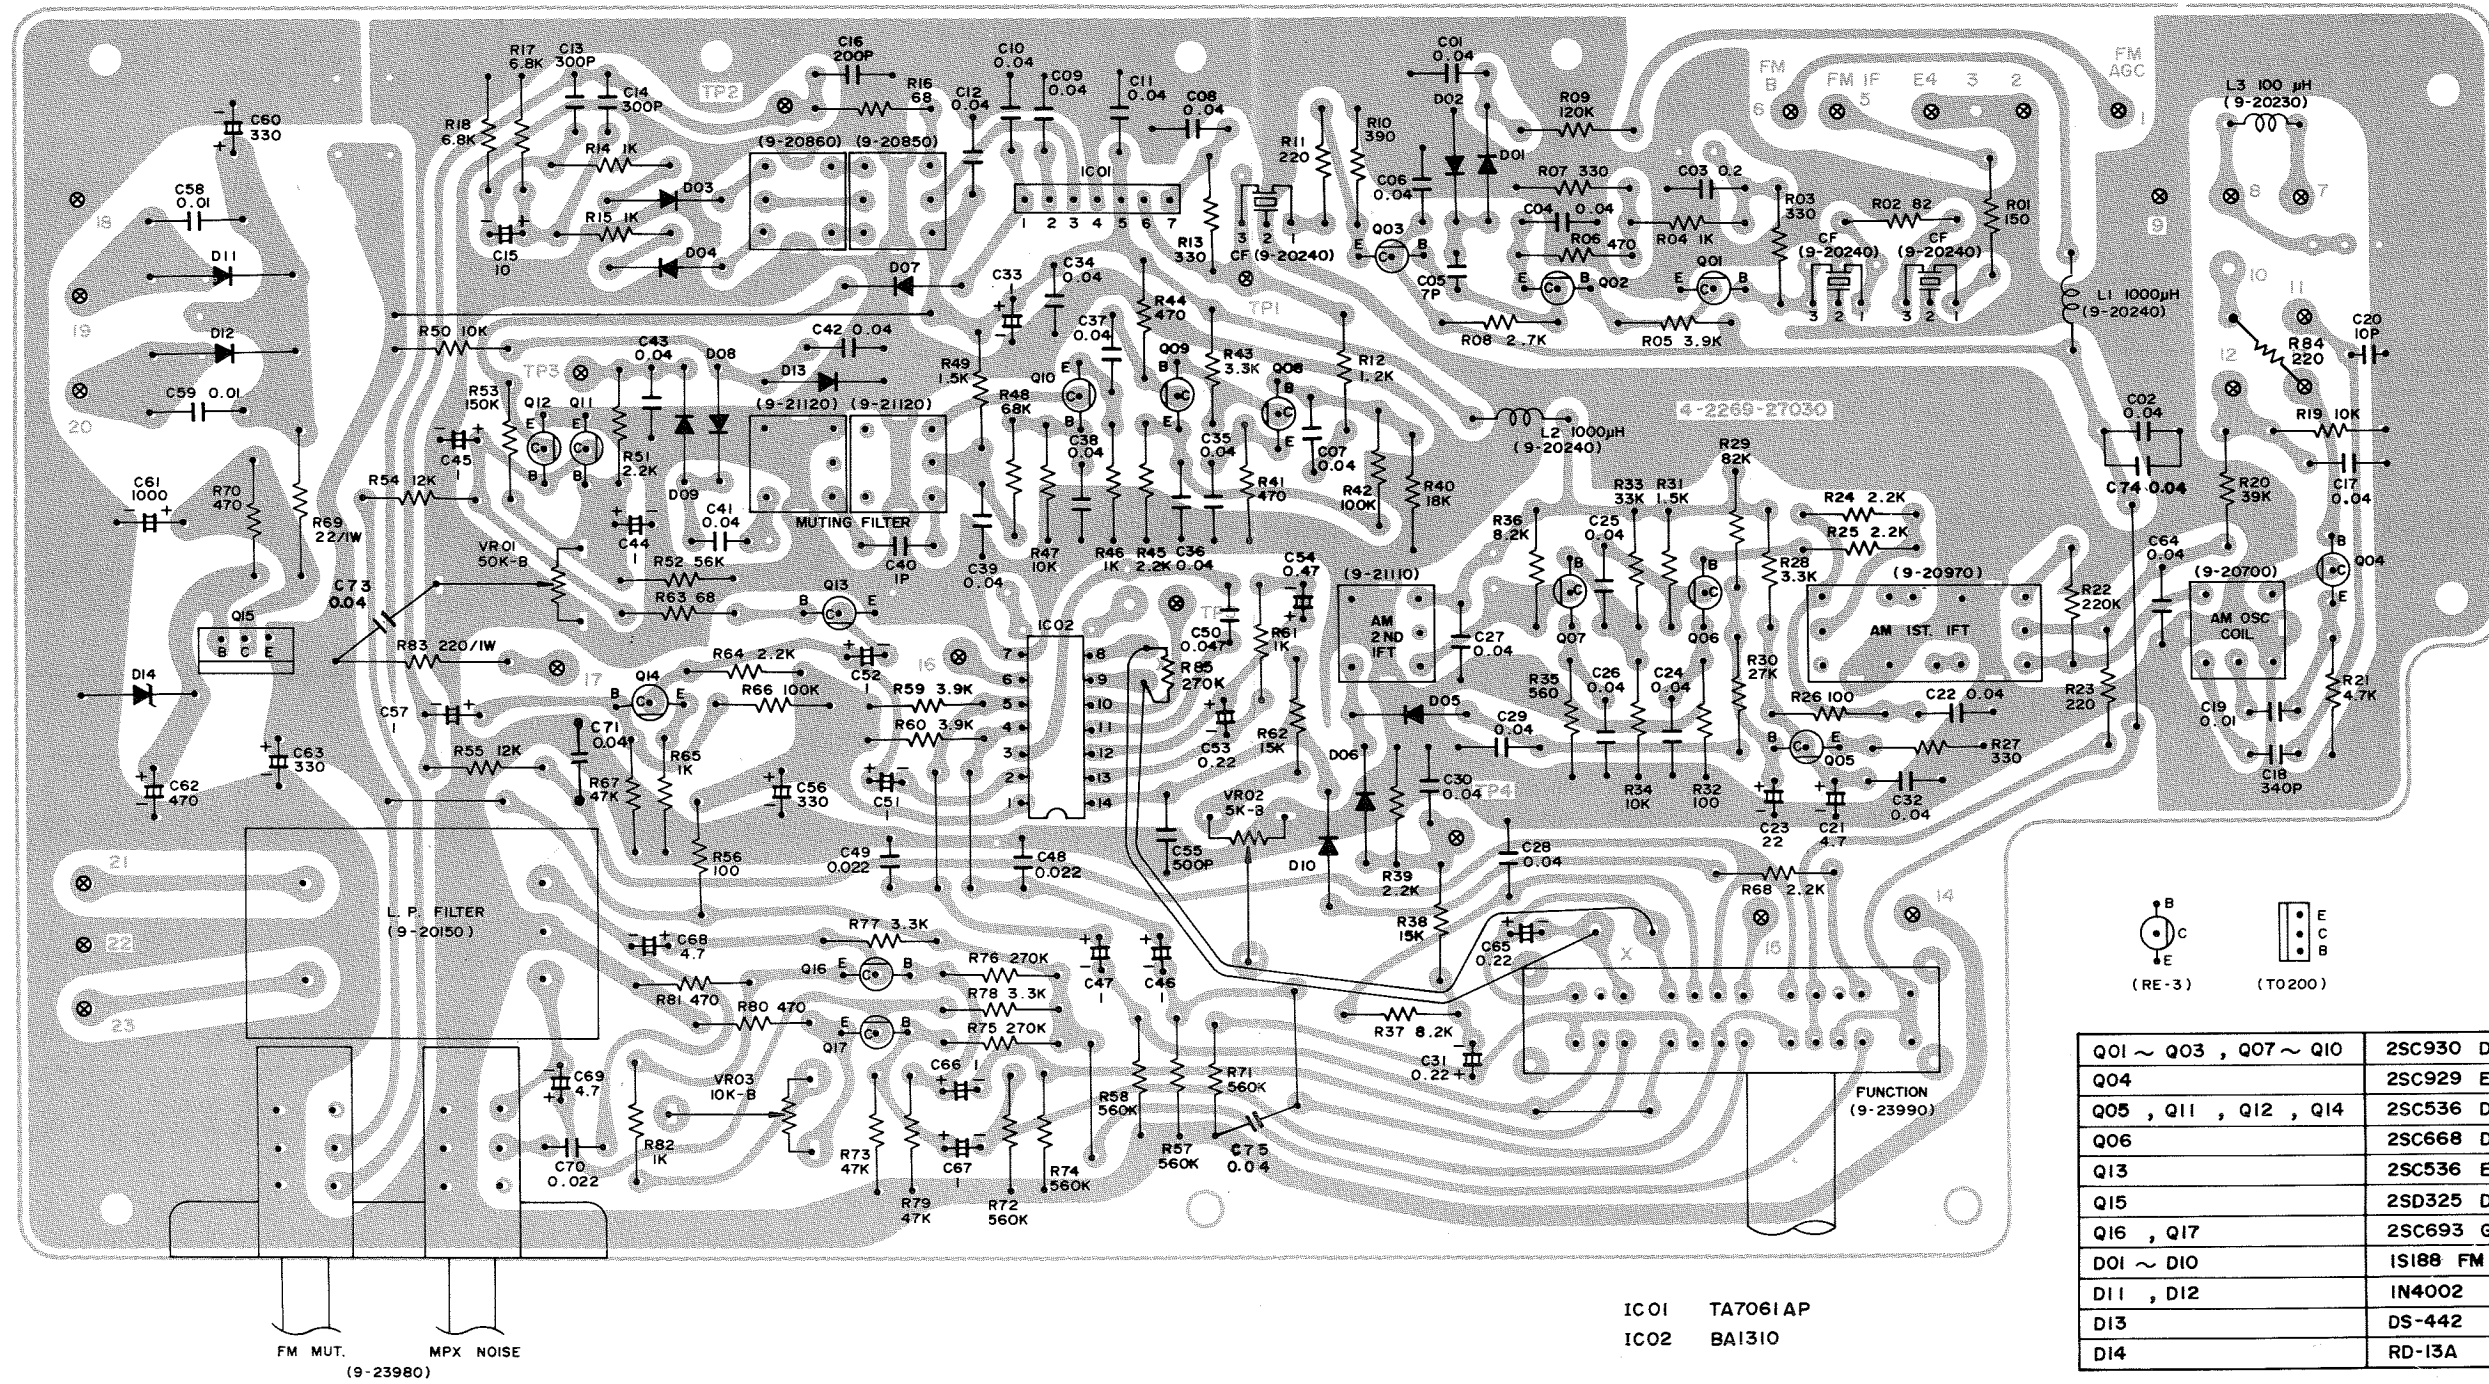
C60 330
C58 0.01
18
D11
D12
19
C59 0.01
20
C61 1000
R70 470
R69 22/1W
Q15
B C E
D14
C62 470
C63 330
R17 6.8K
R18 6.8K
C13 300P
C14 300P
R14 1K
D03
R15 1K
D04
C15 10
TP2
C16 200P
R16 68
(9-20860) (9-20850)
C10 0.04
C09 0.04
C12 0.04
C11 0.04
C08 0.04
IC01
1 2 3 4 5 6 7
R13 330
R11 220
CF (9-20240)
3 2 1
R10 390
C06 0.04
Q03
E B
C01 0.04
D02
D01
R09 120K
R07 330
C03 0.2
C04 0.04
R06 470
C05 7P
Q02
Q01
R04 1K
R03 330
R02 82
R01 150
CF (9-20240)
CF (9-20240)
3 2 1 3 2 1
R08 2.7K
R05 3.9K
FM B
6
FM IF 5
E4
3
2
FM AGC
1
L3 100 µH (9-20230)
8
7
9
10
11
L1 1000µH (9-20240)
12
R84 220
C20 10P
R50 10K
D07
C33
C34 0.04
R44 470
C37 0.04
TP1
C42 0.04
C43 0.04
D08
D13
TP3
R53 150K
Q12
Q11
R51 2.2K
D09
(9-21120) (9-21120)
R49 1.5K
R48 68K
Q10
Q09
R43 3.3K
Q08
R12 1.2K
L2 1000µH (9-20240)
4-2269-27030
C02 0.04
R19 10K
C74 0.04
C17 0.04
R20 39K
C45 1
R54 12K
C44 1
C41 0.04
MUTING FILTER
C38 0.04
C35 0.04
R41 470
C07 0.04
R42 100K
R40 18K
R29 82K
R33 33K
R31 1.5K
R24 2.2K
R25 2.2K
R36 8.2K
C25 0.04
C64 0.04
Q04
VR01 50K-B
C73 0.04
R52 56K
R63 68
C40 1P
C39 0.04
R47 10K
R46 1K
R45 2.2K
C36 0.04
C54 0.47
R28 3.3K
(9-20970)
(9-20700)
R22 220K
Q13
R83 220/1W
IC02
TP
C50 0.047
R61 1K
(9-21110)
AM 2ND IFT
C27 0.04
Q07
Q06
AM 1ST. IFT
AM OSC COIL
R64 2.2K
C52 1
16
17
Q14
R66 100K
R59 3.9K
R60 3.9K
7 6 5 4 3 2 1
8 9 10 11 12 13 14
R85 270K
C53 0.22
R62 15K
D05
R35 560
C26 0.04
C24 0.04
R30 27K
R26 100
C22 0.04
R23 220
R21 4.7K
C57 1
C71 0.04
R65 1K
R55 12K
R67 47K
C56 330
C51 1
C29 0.04
D06
R34 10K
R32 100
Q05
R27 330
C19 0.01
C18 340P
C30 0.04
TP4
VR02 5K-B
C23 22
C21 4.7
C32 0.04
R56 100
C49 0.022
C48 0.022
C55 500P
D10
R39 2.2K
C28 0.04
R68 2.2K
21
22
23
L. P. FILTER (9-20150)
R77 3.3K
C68 4.7
R38 15K
C65 0.22
14
15
X
Q16
R76 270K
C47 1
C46 1
R81 470
R80 470
R78 3.3K
R37 8.2K
Q17
R75 270K
C31 0.22
C69 4.7
VR03 10K-B
C66 1
R58 560K
R71 560K
FUNCTION (9-23990)
R82 1K
C70 0.022
R73 47K
C67 1
R79 47K
R72 560K
R74 560K
R57 560K
C75 0.04
FM MUT.
MPX NOISE
(9-23980)
B C E
(RE-3)
E C B
(TO200)
IC01 TA7061AP
IC02 BA1310

| Q01 ~ Q03 , Q07 ~ Q10 | 2SC930 D |
|---|---|
| Q04 | 2SC929 E |
| Q05 , Q11 , Q12 , Q14 | 2SC536 D |
| Q06 | 2SC668 D |
| Q13 | 2SC536 E |
| Q15 | 2SD325 D |
| Q16 , Q17 | 2SC693 G |
| D01 ~ D10 | 1S188 FM |
| D11 , D12 | 1N4002 |
| D13 | DS-442 |
| D14 | RD-13A |